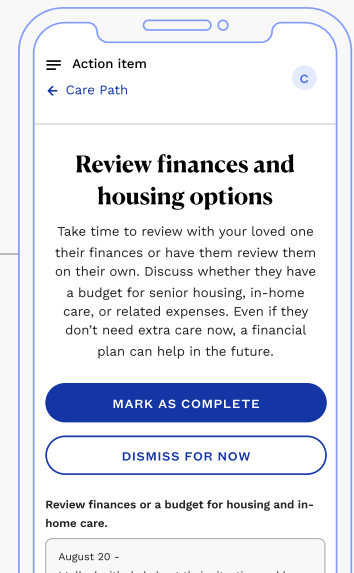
Action item

C

Care Path

Review finances and housing options

Take time to review with your loved one their finances or have them review them on their own. Discuss whether they have a budget for senior housing, in-home care, or related expenses. Even if they don't need extra care now, a financial plan can help in the future.

MARK AS COMPLETE

DISMISS FOR NOW

Review finances or a budget for housing and in-home care.

August 20 -

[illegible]